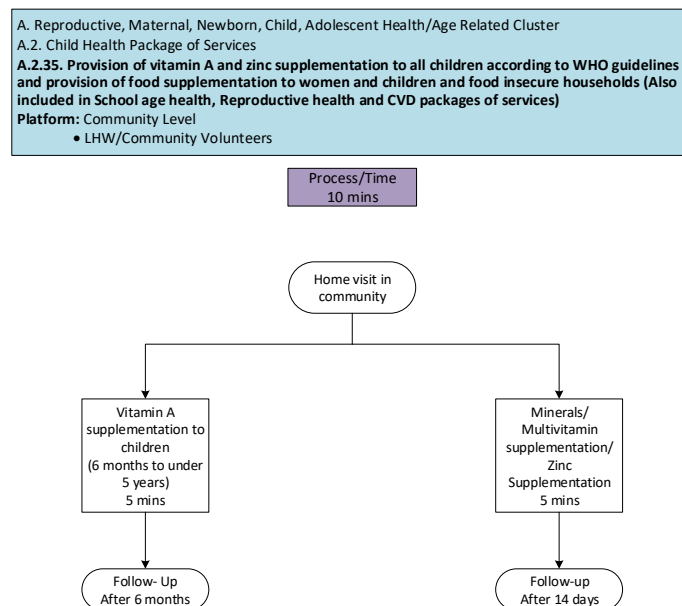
A. Reproductive, Maternal, Newborn, Child, Adolescent Health/Age Related Cluster
A.2. Child Health Package of Services
**A.2.35. Provision of vitamin A and zinc supplementation to all children according to WHO guidelines and provision of food supplementation to women and children and food insecure households (Also included in School age health, Reproductive health and CVD packages of services)**
**Platform:** Community Level
• LHW/Community Volunteers

Process/Time
10 mins

Home visit in community

Vitamin A supplementation to children (6 months to under 5 years) 5 mins

Minerals/ Multivitamin supplementation/ Zinc Supplementation 5 mins

Follow- Up After 6 months

Follow-up After 14 days